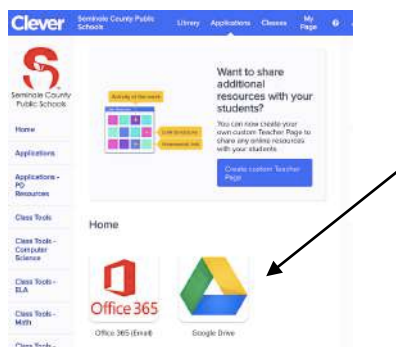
Clever Seminole County Public Schools Library Applications Classes My Page

Seminole County Public Schools

Home

Applications

Applications - PD Resources

Class Tools

Class Tools - Computer Science

Class Tools - ELA

Class Tools - Math

Class Tools - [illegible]

Activity of the week

Want to share additional resources with your students?

You can now create your own custom Teacher Page to share any online resources with your students.

Create custom Teacher Page

Home

Office 365

Office 365 (Email)

Google Drive